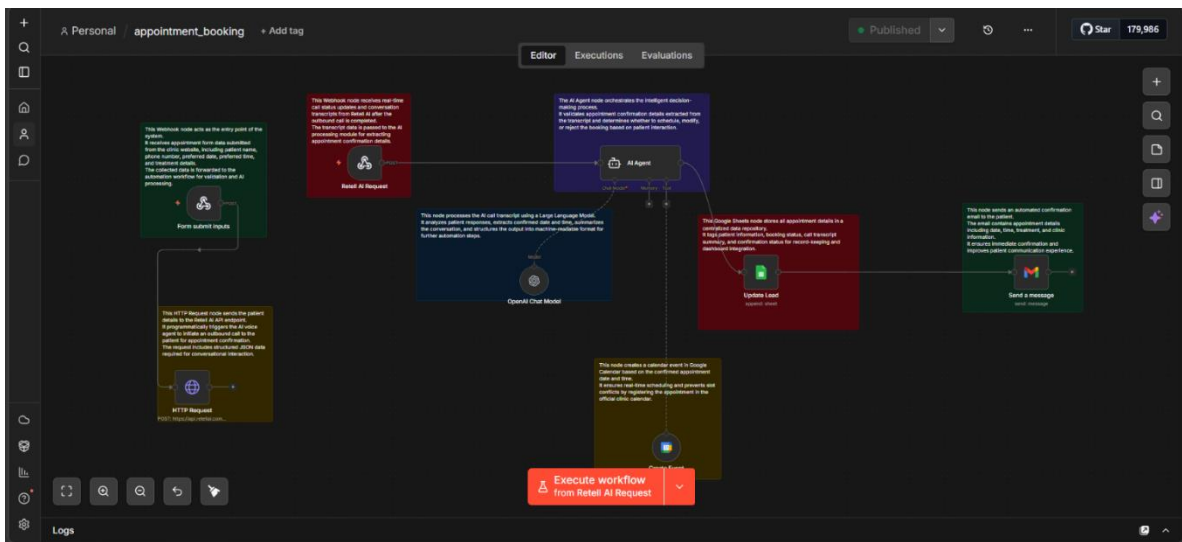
Personal / appointment_booking + Add tag

Published

Star 179,986

Editor Executions Evaluations

This Webhook node acts as the entry point of the system.
It receives appointment form data submitted from the clinic website, including patient name, phone number, preferred date, preferred time, and treatment details.
The collected data is forwarded to the automation workflow for validation and AI processing.

Form submit inputs

This Webhook node receives real-time call status updates and conversation transcripts from Retell AI after the outbound call is completed.
The transcript data is passed to the AI processing module for extracting appointment confirmation details.

Retell AI Request

The AI Agent node orchestrates the intelligent decision-making process.
It validates appointment confirmation details extracted from the transcript and determines whether to schedule, modify, or reject the booking based on patient interaction.

AI Agent

Chat Model* Memory Tool

This node processes the AI call transcript using a Large Language Model.
It analyzes patient responses, extracts confirmed date and time, summarizes the conversation, and structures the output into machine-readable format for further automation steps.

Model

OpenAI Chat Model

This Google Sheets node stores all appointment details in a centralized data repository.
It logs patient information, booking status, call transcript summary, and confirmation status for record-keeping and dashboard integration.

Update Lead

append: sheet

This node sends an automated confirmation email to the patient.
The email contains appointment details including date, time, treatment, and clinic information.
It ensures immediate confirmation and improves patient communication experience.

Send a message

send: message

This HTTP Request node sends the patient details to the Retell AI API endpoint.
It programmatically triggers the AI voice agent to initiate an outbound call to the patient for appointment confirmation.
The request includes structured JSON data required for conversational interaction.

HTTP Request

POST: https://api.retellai.com...

This node creates a calendar event in Google Calendar based on the confirmed appointment date and time.
It ensures real-time scheduling and prevents slot conflicts by registering the appointment in the official clinic calendar.

Create Event

Execute workflow
from Retell AI Request

Logs